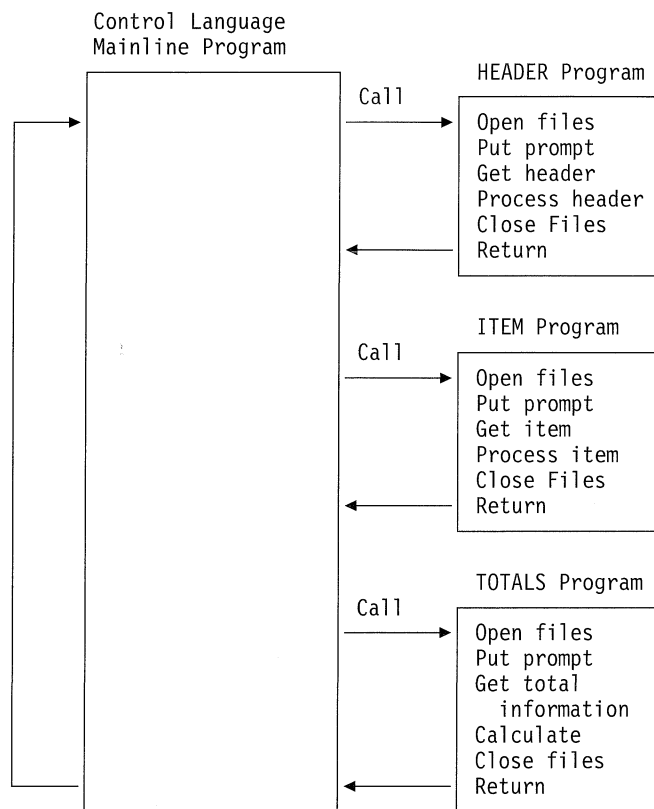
Control Language
Mainline Program

HEADER Program

Call

Open files
Put prompt
Get header
Process header
Close Files
Return

ITEM Program

Call

Open files
Put prompt
Get item
Process item
Close Files
Return

TOTALS Program

Call

Open files
Put prompt
Get total information
Calculate
Close files
Return